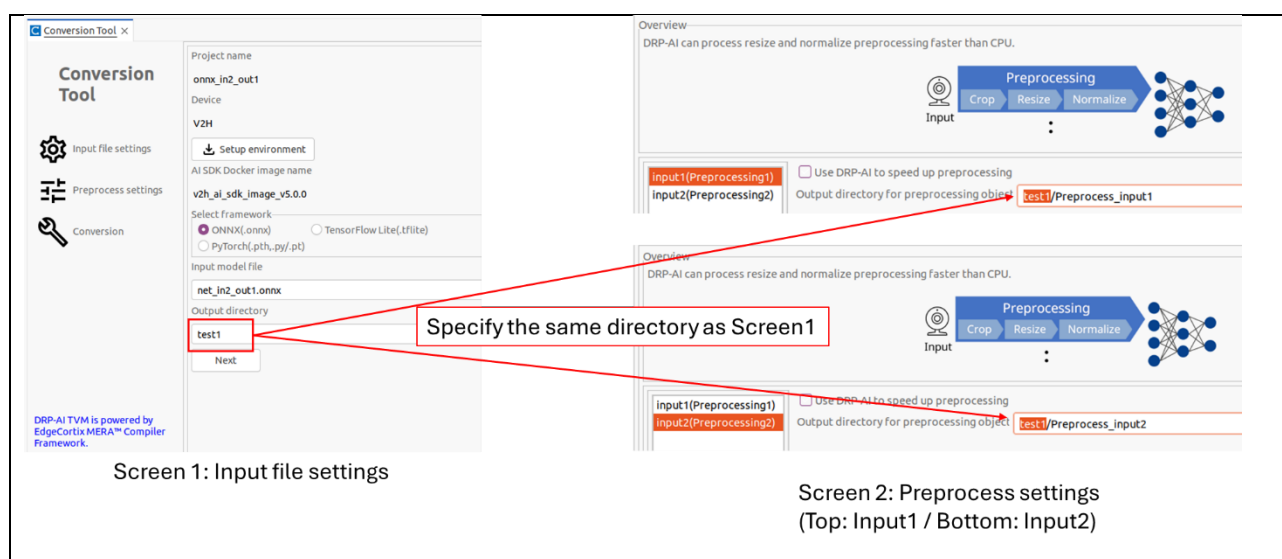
Conversion Tool ×

Conversion Tool

Input file settings

Preprocess settings

Conversion

DRP-AI TVM is powered by EdgeCortix MERA™ Compiler Framework.

Project name
onnx_in2_out1
Device
V2H
Setup environment
AI SDK Docker image name
v2h_ai_sdk_image_v5.0.0
Select framework
ONNX(.onnx)
TensorFlow Lite(.tflite)
PyTorch(.pth,.py/.pt)
Input model file
net_in2_out1.onnx
Output directory
test1
Next

Screen 1: Input file settings

Overview
DRP-AI can process resize and normalize preprocessing faster than CPU.
Input
Preprocessing
Crop
Resize
Normalize
:

input1(Preprocessing1)
input2(Preprocessing2)
Use DRP-AI to speed up preprocessing
Output directory for preprocessing object
test1/Preprocess_input1

Overview
DRP-AI can process resize and normalize preprocessing faster than CPU.
Input
Preprocessing
Crop
Resize
Normalize
:

input1(Preprocessing1)
input2(Preprocessing2)
Use DRP-AI to speed up preprocessing
Output directory for preprocessing object
test1/Preprocess_input2

Specify the same directory as Screen1

Screen 2: Preprocess settings
(Top: Input1 / Bottom: Input2)